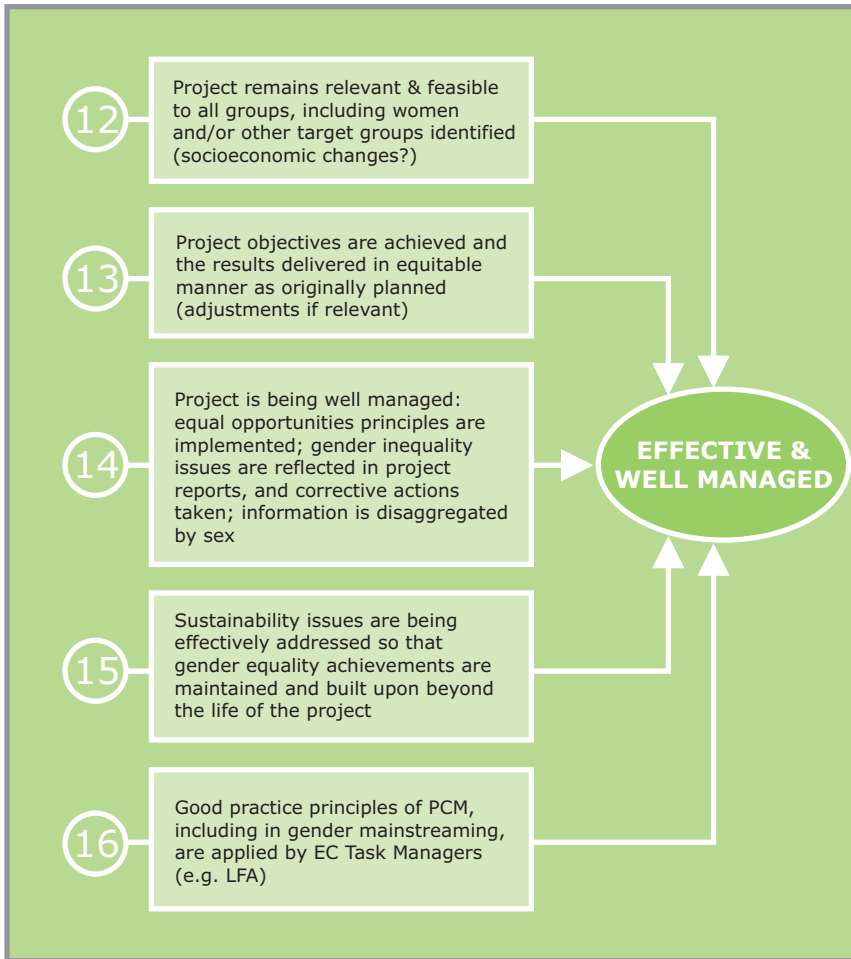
12

Project remains relevant & feasible to all groups, including women and/or other target groups identified (socioeconomic changes?)

13

Project objectives are achieved and the results delivered in equitable manner as originally planned (adjustments if relevant)

14

Project is being well managed: equal opportunities principles are implemented; gender inequality issues are reflected in project reports, and corrective actions taken; information is disaggregated by sex

15

Sustainability issues are being effectively addressed so that gender equality achievements are maintained and built upon beyond the life of the project

16

Good practice principles of PCM, including in gender mainstreaming, are applied by EC Task Managers (e.g. LFA)

EFFECTIVE & WELL MANAGED